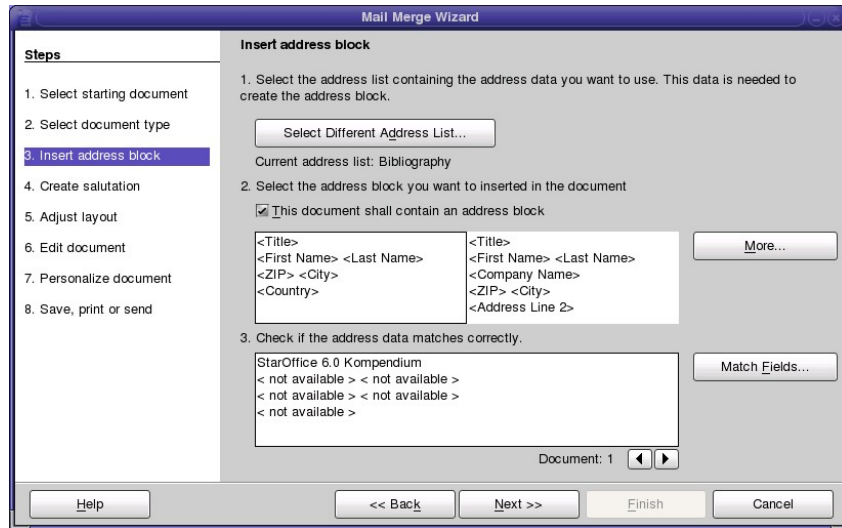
Mail Merge Wizard

Steps

1. Select starting document

2. Select document type

3. Insert address block

4. Create salutation

5. Adjust layout

6. Edit document

7. Personalize document

8. Save, print or send

Insert address block

1. Select the address list containing the address data you want to use. This data is needed to create the address block.

Select Different Address List...

Current address list: Bibliography

2. Select the address block you want to inserted in the document

This document shall contain an address block

<Title>
<First Name> <Last Name>
<ZIP> <City>
<Country>

<Title>
<First Name> <Last Name>
<Company Name>
<ZIP> <City>
<Address Line 2>

More...

3. Check if the address data matches correctly.

StarOffice 6.0 Kompendium
< not available > < not available >
< not available > < not available >
< not available >

Match Fields...

Document: 1

Help

<< Back

Next >>

Finish

Cancel